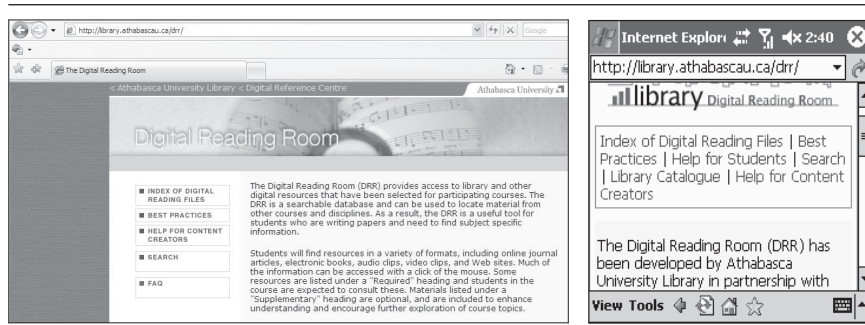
http://library.athabascau.ca/drr/

Google

The Digital Reading Room

< Athabasca University Library < Digital Reference Centre

Athabasca University

Digital Reading Room

INDEX OF DIGITAL READING FILES

BEST PRACTICES

HELP FOR CONTENT CREATORS

SEARCH

FAQ

The Digital Reading Room (DRR) provides access to library and other digital resources that have been selected for participating courses. The DRR is a searchable database and can be used to locate material from other courses and disciplines. As a result, the DRR is a useful tool for students who are writing papers and need to find subject specific information.

Students will find resources in a variety of formats, including online journal articles, electronic books, audio clips, video clips, and Web sites. Much of the information can be accessed with a click of the mouse. Some resources are listed under a "Required" heading and students in the course are expected to consult these. Materials listed under a "Supplementary" heading are optional, and are included to enhance understanding and encourage further exploration of course topics.

Internet Explor 2:40

http://library.athabascau.ca/drr/

library Digital Reading Room

Index of Digital Reading Files | Best Practices | Help for Students | Search | Library Catalogue | Help for Content Creators

The Digital Reading Room (DRR) has been developed by Athabasca University Library in partnership with

View Tools